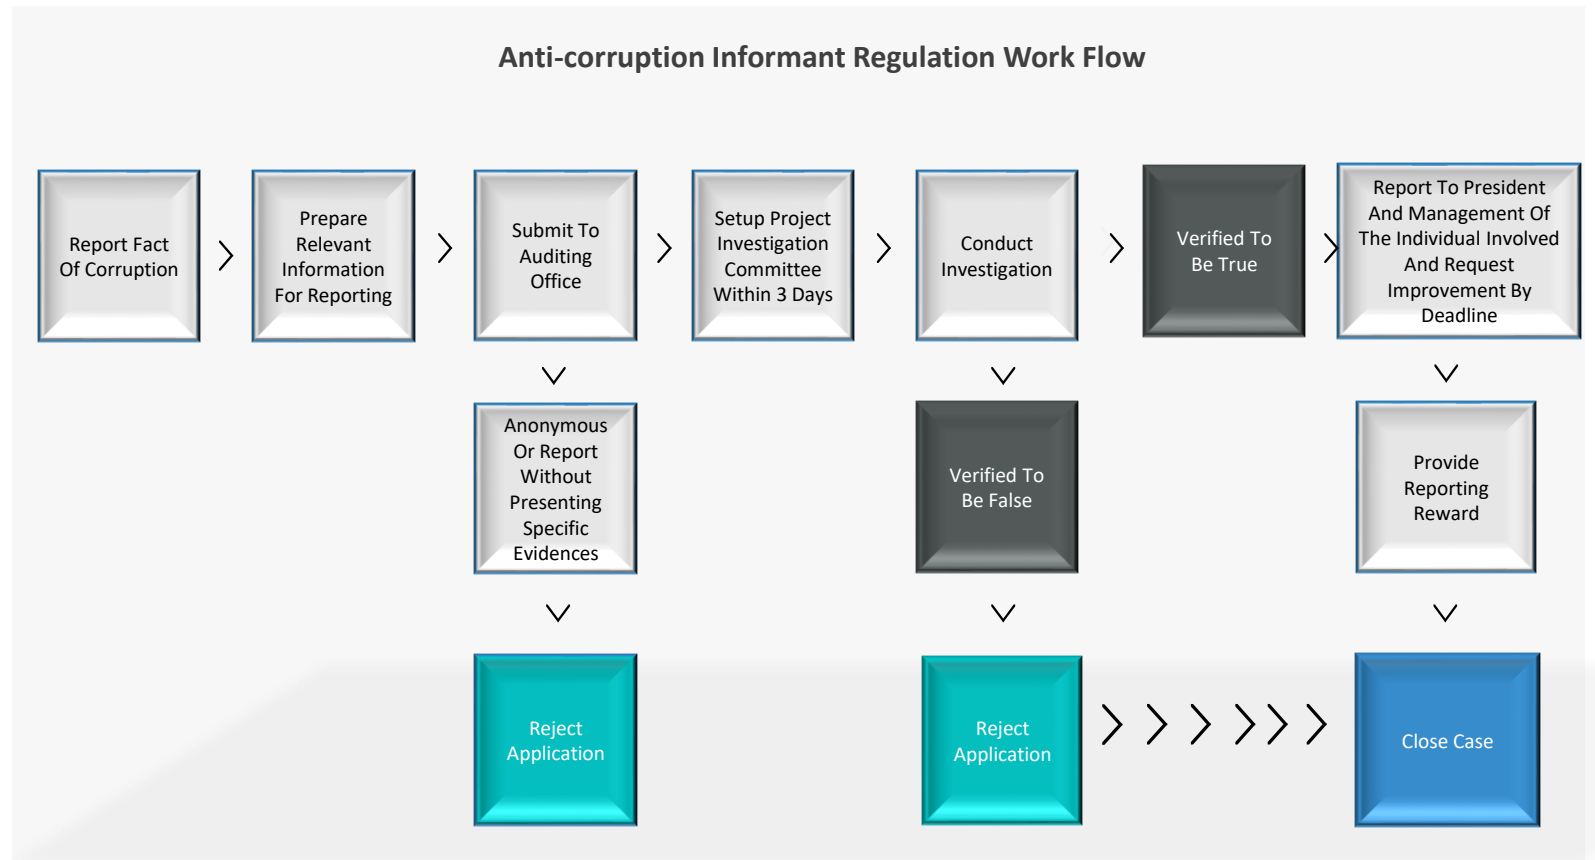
Anti-corruption Informant Regulation Work Flow

Report Fact Of Corruption

Prepare Relevant Information For Reporting

Submit To Auditing Office

Setup Project Investigation Committee Within 3 Days

Conduct Investigation

Verified To Be True

Report To President And Management Of The Individual Involved And Request Improvement By Deadline

Anonymous Or Report Without Presenting Specific Evidences

Verified To Be False

Provide Reporting Reward

Reject Application

Reject Application

Close Case